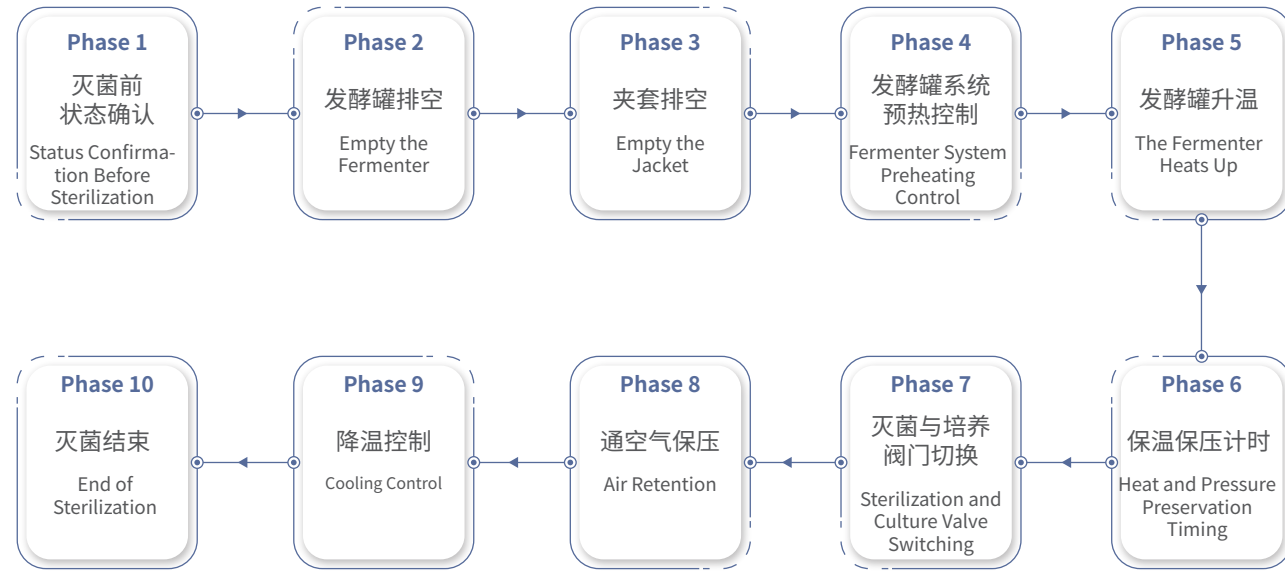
Phase 1
灭菌前状态确认
Status Confirmation Before Sterilization

Phase 2
发酵罐排空
Empty the Fermenter

Phase 3
夹套排空
Empty the Jacket

Phase 4
发酵罐系统预热控制
Fermenter System Preheating Control

Phase 5
发酵罐升温
The Fermenter Heats Up

Phase 6
保温保压计时
Heat and Pressure Preservation Timing

Phase 7
灭菌与培养阀门切换
Sterilization and Culture Valve Switching

Phase 8
通空气保压
Air Retention

Phase 9
降温控制
Cooling Control

Phase 10
灭菌结束
End of Sterilization